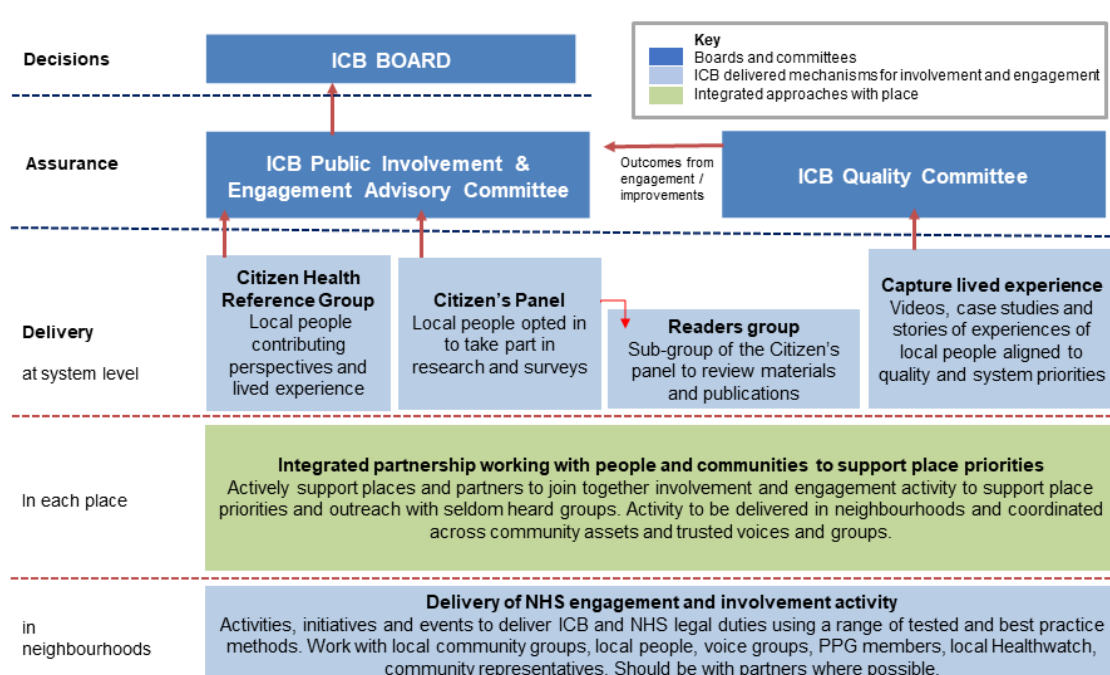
Decisions

ICB BOARD

Key
Boards and committees
ICB delivered mechanisms for involvement and engagement
Integrated approaches with place

Assurance

ICB Public Involvement & Engagement Advisory Committee

Outcomes from engagement / improvements

ICB Quality Committee

Delivery
at system level

Citizen Health Reference Group
Local people contributing perspectives and lived experience

Citizen's Panel
Local people opted in to take part in research and surveys

Readers group
Sub-group of the Citizen's panel to review materials and publications

Capture lived experience
Videos, case studies and stories of experiences of local people aligned to quality and system priorities

In each place

Integrated partnership working with people and communities to support place priorities
Actively support places and partners to join together involvement and engagement activity to support place priorities and outreach with seldom heard groups. Activity to be delivered in neighbourhoods and coordinated across community assets and trusted voices and groups.

in neighbourhoods

Delivery of NHS engagement and involvement activity
Activities, initiatives and events to deliver ICB and NHS legal duties using a range of tested and best practice methods. Work with local community groups, local people, voice groups, PPG members, local Healthwatch, community representatives. Should be with partners where possible.